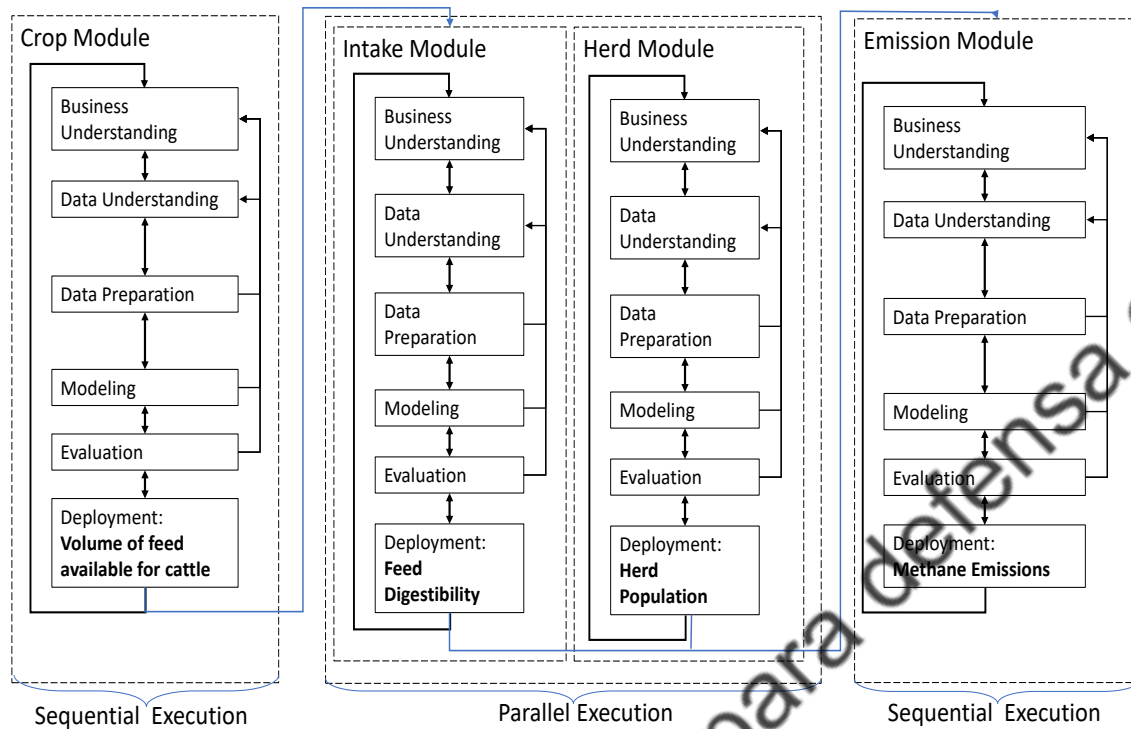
Crop Module

Business Understanding

Data Understanding

Data Preparation

Modeling

Evaluation

Deployment: **Volume of feed available for cattle**

Intake Module

Business Understanding

Data Understanding

Data Preparation

Modeling

Evaluation

Deployment: **Feed Digestibility**

Herd Module

Business Understanding

Data Understanding

Data Preparation

Modeling

Evaluation

Deployment: **Herd Population**

Emission Module

Business Understanding

Data Understanding

Data Preparation

Modeling

Evaluation

Deployment: **Methane Emissions**

Sequential Execution

Parallel Execution

Sequential Execution

para defensa